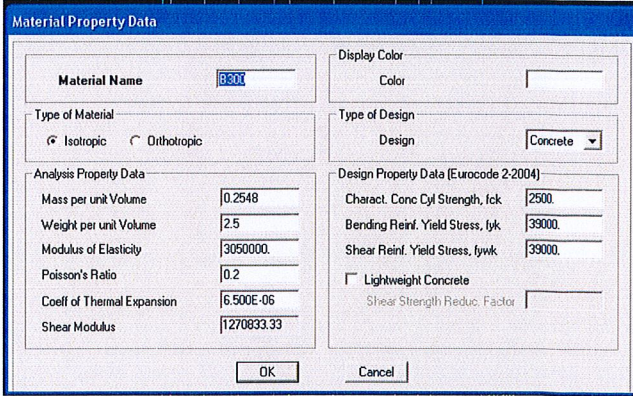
Material Property Data

Material Name B300

Display Color
Color

Type of Material
Isotropic
Orthotropic

Type of Design
Design Concrete

Analysis Property Data
Mass per unit Volume 0.2548
Weight per unit Volume 2.5
Modulus of Elasticity 3050000.
Poisson's Ratio 0.2
Coeff of Thermal Expansion 6.500E-06
Shear Modulus 1270833.33

Design Property Data (Eurocode 2-2004)
Charact. Conc Cyl Strength, fck 2500.
Bending Reinf. Yield Stress, fyk 39000.
Shear Reinf. Yield Stress, fywk 39000.
Lightweight Concrete
Shear Strength Reduc. Factor

OK
Cancel